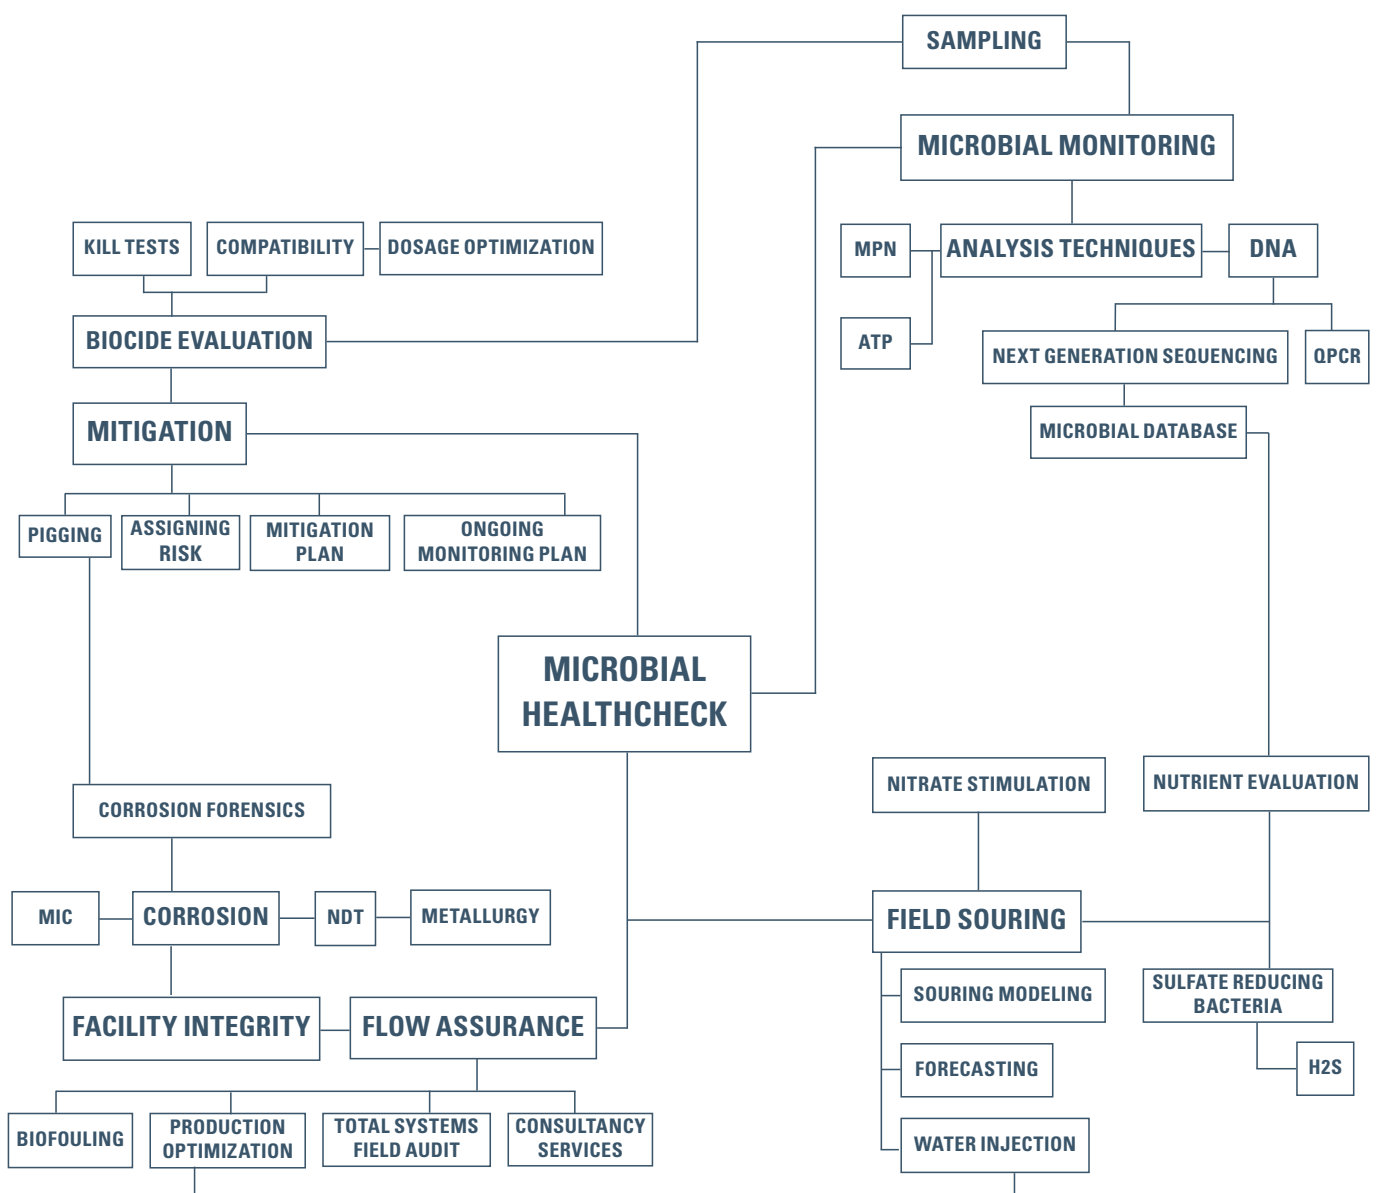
SAMPLING

MICROBIAL MONITORING

KILL TESTS

COMPATIBILITY

DOSAGE OPTIMIZATION

MPN

ANALYSIS TECHNIQUES

DNA

BIOCIDE EVALUATION

ATP

NEXT GENERATION SEQUENCING

QPCR

MICROBIAL DATABASE

MITIGATION

PIGGING

ASSIGNING RISK

MITIGATION PLAN

ONGOING MONITORING PLAN

MICROBIAL HEALTHCHECK

NITRATE STIMULATION

NUTRIENT EVALUATION

CORROSION FORENSICS

MIC

CORROSION

NDT

METALLURGY

FIELD SOURING

SOURING MODELING

SULFATE REDUCING BACTERIA

FACILITY INTEGRITY

FLOW ASSURANCE

FORECASTING

H2S

WATER INJECTION

BIOFOULING

PRODUCTION OPTIMIZATION

TOTAL SYSTEMS FIELD AUDIT

CONSULTANCY SERVICES